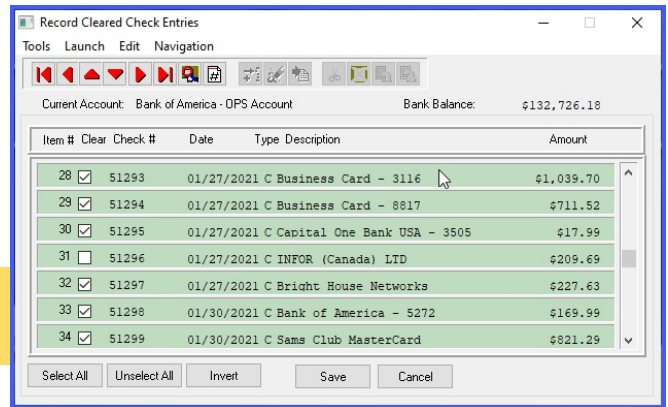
Record Cleared Check Entries

Tools Launch Edit Navigation

Current Account: Bank of America - OPS Account

Bank Balance: $132,726.18

| Item # | Clear | Check # | Date | Type | Description | Amount |
|---|---|---|---|---|---|---|
| 28 | ☑ | 51293 | 01/27/2021 | C | Business Card - 3116 | $1,039.70 |
| 29 | ☑ | 51294 | 01/27/2021 | C | Business Card - 8817 | $711.52 |
| 30 | ☑ | 51295 | 01/27/2021 | C | Capital One Bank USA - 3505 | $17.99 |
| 31 | ☐ | 51296 | 01/27/2021 | C | INFOR (Canada) LTD | $209.69 |
| 32 | ☑ | 51297 | 01/27/2021 | C | Bright House Networks | $227.63 |
| 33 | ☑ | 51298 | 01/30/2021 | C | Bank of America - 5272 | $169.99 |
| 34 | ☑ | 51299 | 01/30/2021 | C | Sams Club MasterCard | $821.29 |

Select All Unselect All Invert Save Cancel